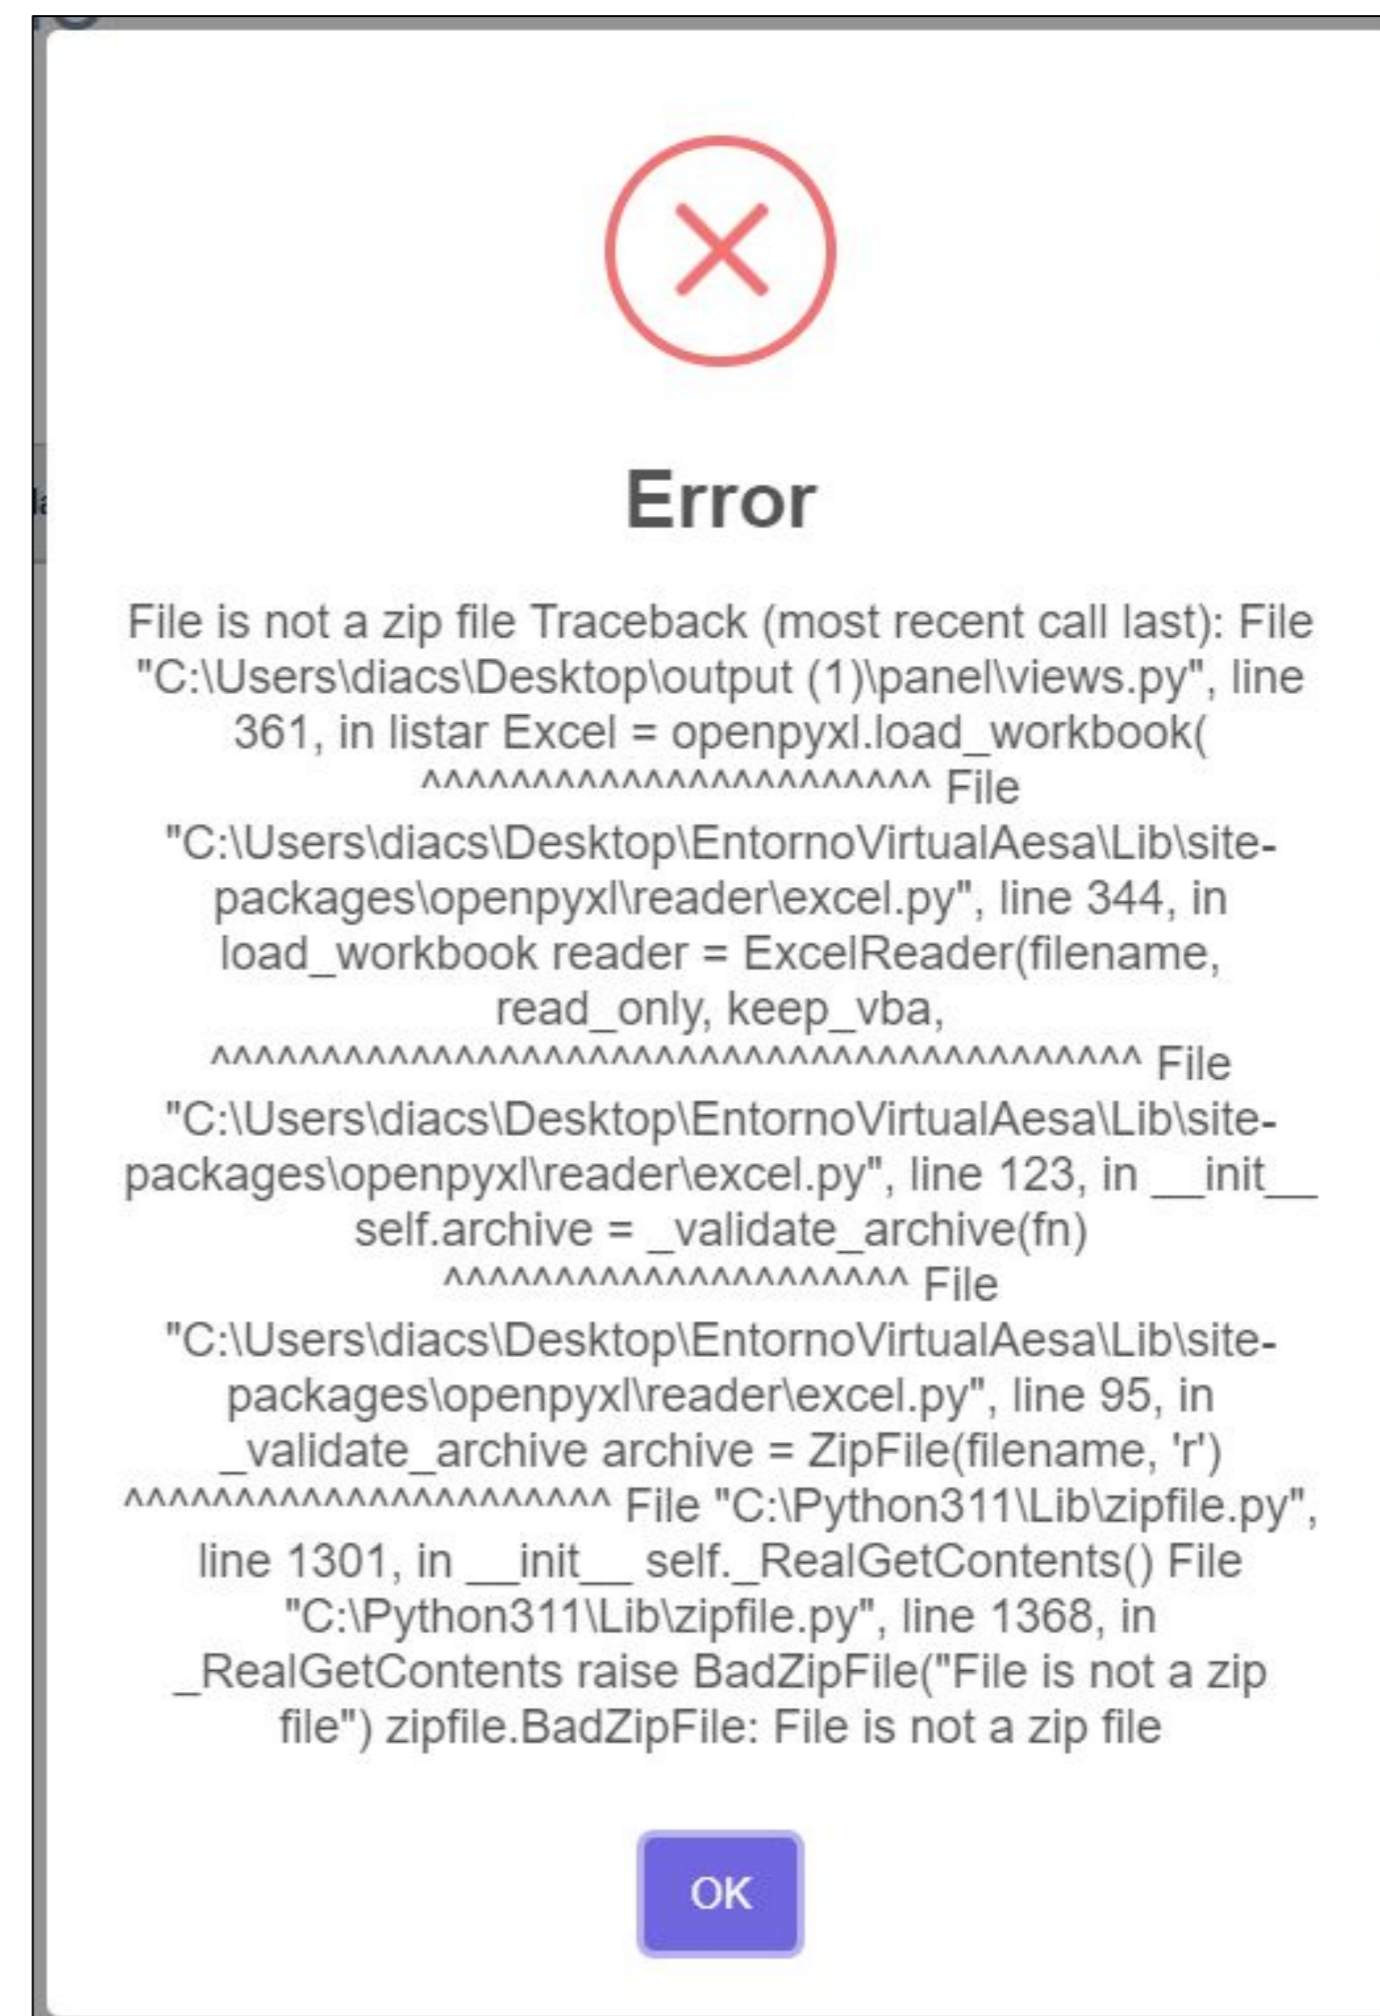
Error

File is not a zip file Traceback (most recent call last): File "C:\Users\diacs\Desktop\output (1)\panel\views.py", line 361, in listar Excel = openpyxl.load_workbook( ^^^^^^^^^^^^^^^^^^^^^^^ File "C:\Users\diacs\Desktop\EntornoVirtualAesa\Lib\site-packages\openpyxl\reader\excel.py", line 344, in load_workbook reader = ExcelReader(filename, read_only, keep_vba, ^^^^^^^^^^^^^^^^^^^^^^^^^^^^^^^^^^^^^^^^^^^^ File "C:\Users\diacs\Desktop\EntornoVirtualAesa\Lib\site-packages\openpyxl\reader\excel.py", line 123, in __init__ self.archive = _validate_archive(fn) ^^^^^^^^^^^^^^^^^^^^^ File "C:\Users\diacs\Desktop\EntornoVirtualAesa\Lib\site-packages\openpyxl\reader\excel.py", line 95, in _validate_archive archive = ZipFile(filename, 'r') ^^^^^^^^^^^^^^^^^^^^^^^ File "C:\Python311\Lib\zipfile.py", line 1301, in __init__ self._RealGetContents() File "C:\Python311\Lib\zipfile.py", line 1368, in _RealGetContents raise BadZipFile("File is not a zip file") zipfile.BadZipFile: File is not a zip file

OK